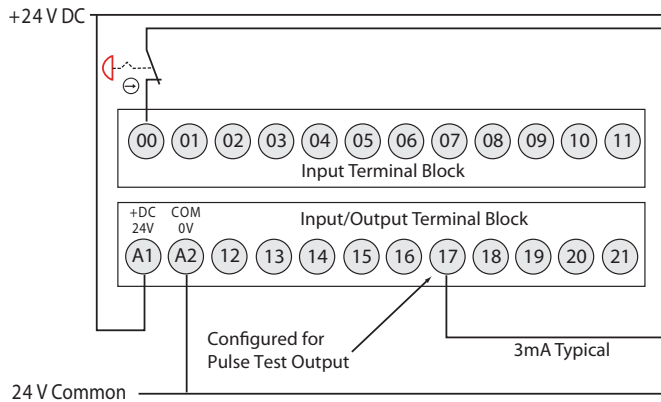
+24 V DC

00 01 02 03 04 05 06 07 08 09 10 11

Input Terminal Block

+DC 24V

COM 0V

Input/Output Terminal Block

A1 A2 12 13 14 15 16 17 18 19 20 21

Configured for Pulse Test Output

3mA Typical

24 V Common